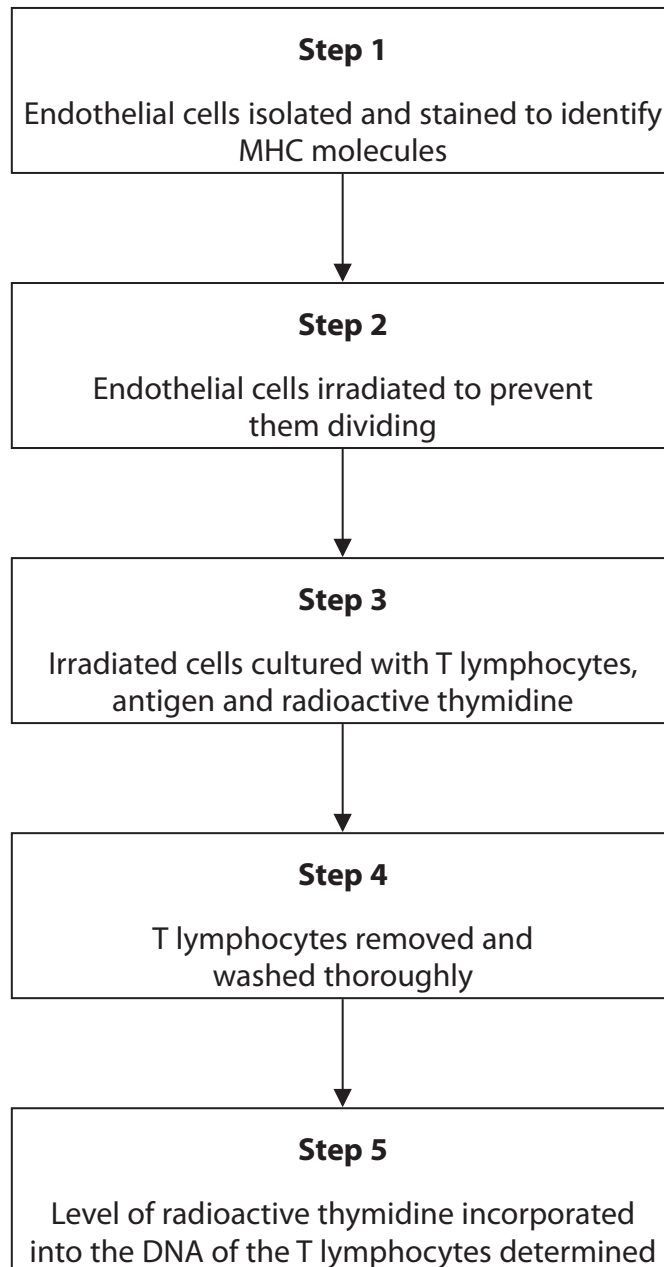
**Step 1**

Endothelial cells isolated and stained to identify MHC molecules

**Step 2**

Endothelial cells irradiated to prevent them dividing

**Step 3**

Irradiated cells cultured with T lymphocytes, antigen and radioactive thymidine

**Step 4**

T lymphocytes removed and washed thoroughly

**Step 5**

Level of radioactive thymidine incorporated into the DNA of the T lymphocytes determined